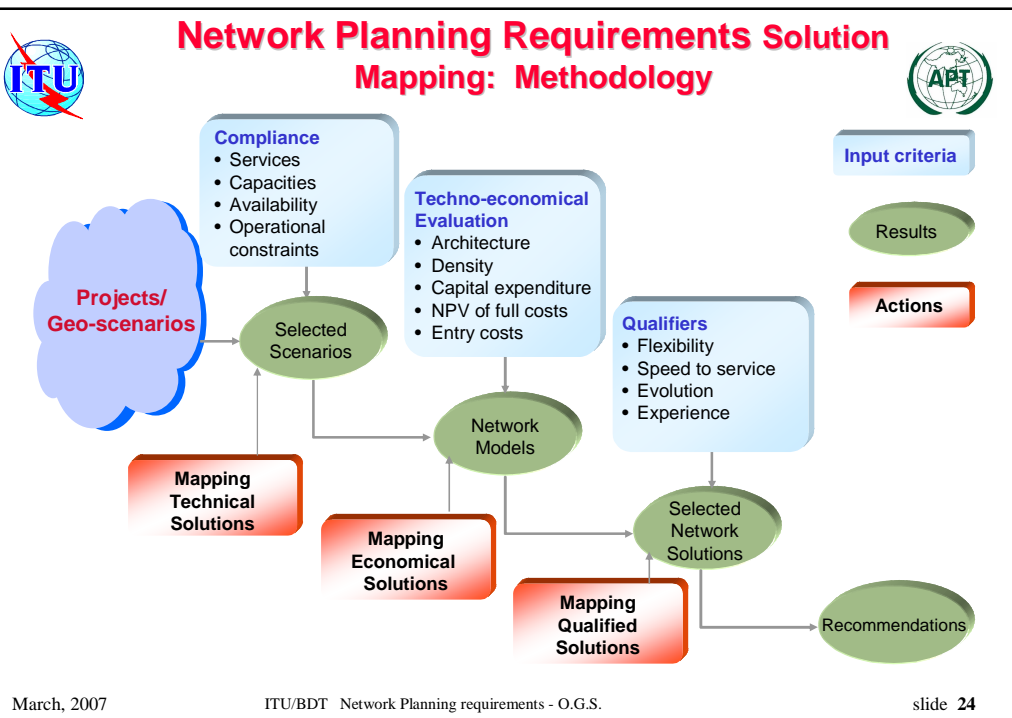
Network Planning Requirements Solution
Mapping: Methodology

ITU

APT

Compliance
• Services
• Capacities
• Availability
• Operational constraints

Input criteria

Techno-economical Evaluation
• Architecture
• Density
• Capital expenditure
• NPV of full costs
• Entry costs

Results

Actions

Projects/ Geo-scenarios

Selected Scenarios

Qualifiers
• Flexibility
• Speed to service
• Evolution
• Experience

Network Models

Mapping Technical Solutions

Mapping Economical Solutions

Selected Network Solutions

Mapping Qualified Solutions

Recommendations

March, 2007

ITU/BDT Network Planning requirements - O.G.S.

slide 24